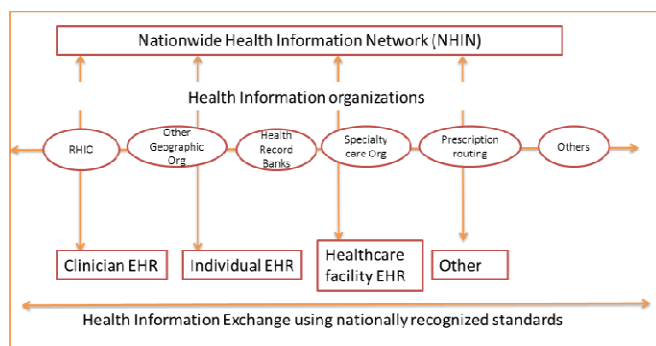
Nationwide Health Information Network (NHIN)

Health Information organizations

RHIC

Other Geographic Org

Health Record Banks

Specialty care Org

Prescription routing

Others

Clinician EHR

Individual EHR

Healthcare facility EHR

Other

Health Information Exchange using nationally recognized standards